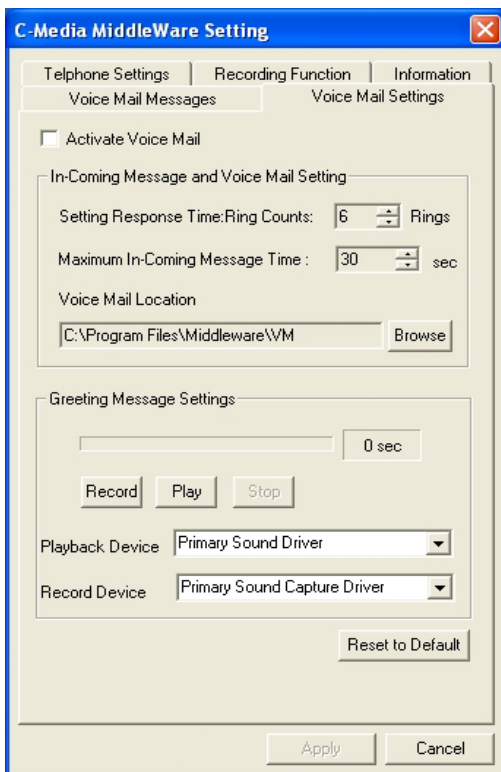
C-Media MiddleWare Setting

Telphone Settings | Recording Function | Information
Voice Mail Messages | Voice Mail Settings

Activate Voice Mail

In-Coming Message and Voice Mail Setting

Setting Response Time:Ring Counts: 6 Rings

Maximum In-Coming Message Time : 30 sec

Voice Mail Location

C:\Program Files\Middleware\VM Browse

Greeting Message Settings

0 sec

Record Play Stop

Playback Device Primary Sound Driver

Record Device Primary Sound Capture Driver

Reset to Default

Apply Cancel